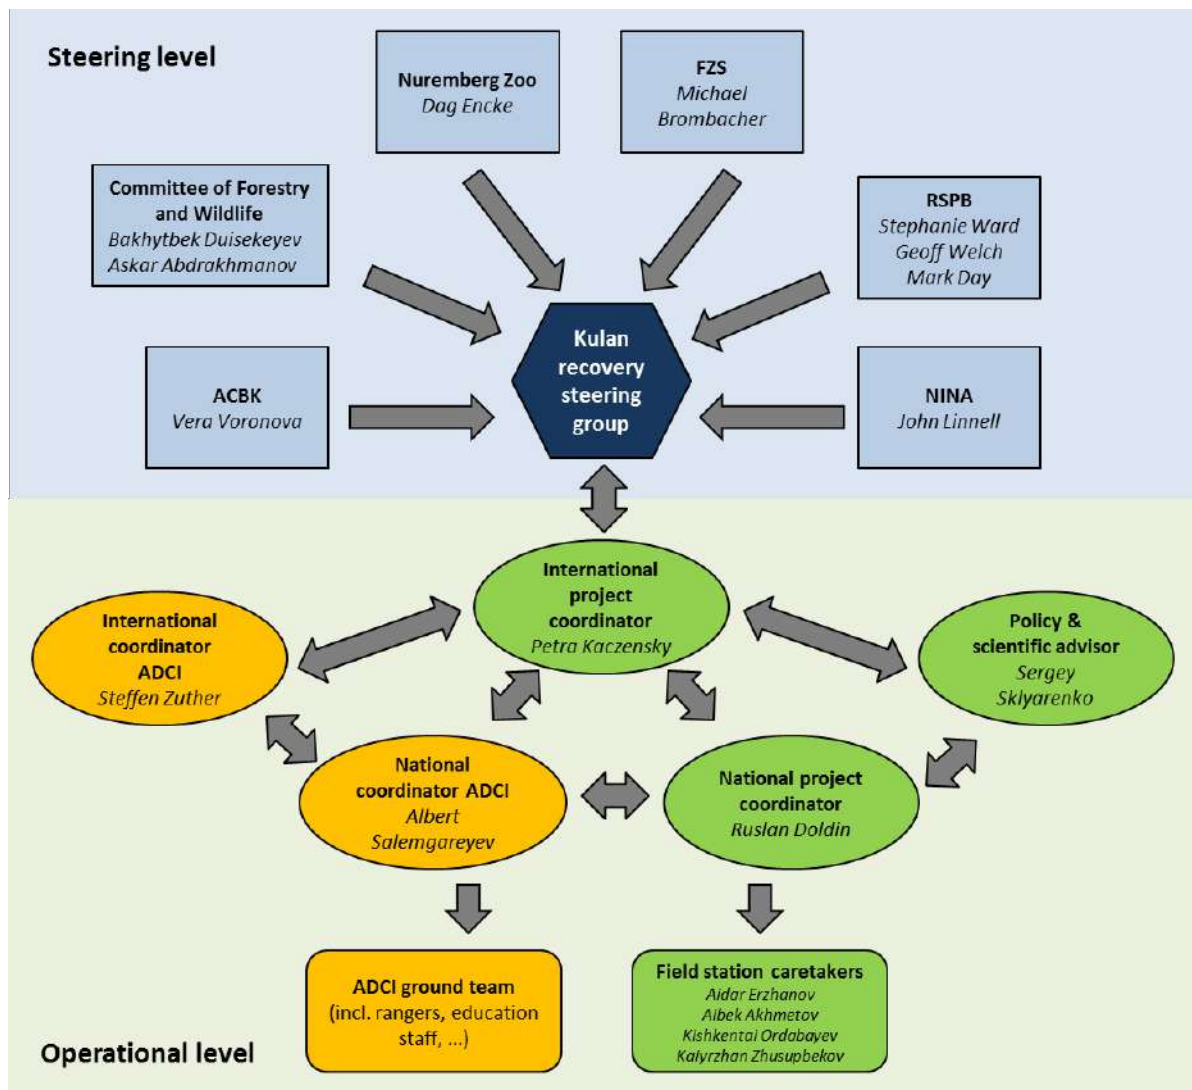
Steering level

Nuremberg Zoo
Dag Encke

FZS
Michael Brombacher

Committee of Forestry and Wildlife
Bakhytbek Duisekeyev
Askar Abdrakhmanov

RSPB
Stephanie Ward
Geoff Welch
Mark Day

Kulan recovery steering group

ACBK
Vera Voronova

NINA
John Linnell

International project coordinator
Petra Kaczensky

International coordinator ADCI
Steffen Zuther

Policy & scientific advisor
Sergey Sklyarenko

National coordinator ADCI
Albert Salemgareyev

National project coordinator
Ruslan Doldin

ADCI ground team (incl. rangers, education staff, ...)

Field station caretakers
Aidar Erzhanov
Aibek Akhmetov
Kishkentai Ordabayev
Kalyrzhan Zhusupbekov

Operational level